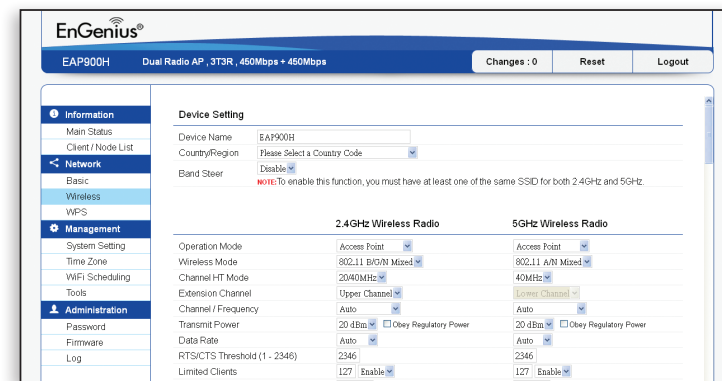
EnGenius®

EAP900H Dual Radio AP , 3T3R , 450Mbps + 450Mbps

Changes : 0 Reset Logout

Information
Main Status
Client / Node List
Network
Basic
Wireless
WPS
Management
System Setting
Time Zone
WiFi Scheduling
Tools
Administration
Password
Firmware
Log

Device Setting

Device Name EAP900H
Country/Region Please Select a Country Code
Band Steer Disable
NOTE:To enable this function, you must have at least one of the same SSID for both 2.4GHz and 5GHz.

| | 2.4GHz Wireless Radio | 5GHz Wireless Radio |
|---|---|---|
| Operation Mode | Access Point | Access Point |
| Wireless Mode | 802.11 B/G/N Mixed | 802.11 A/N Mixed |
| Channel HT Mode | 20/40MHz | 40MHz |
| Extension Channel | Upper Channel | Lower Channel |
| Channel / Frequency | Auto | Auto |
| Transmit Power | 20 dBm Obey Regulatory Power | 20 dBm Obey Regulatory Power |
| Data Rate | Auto | Auto |
| RTS/CTS Threshold (1 - 2346) | 2346 | 2346 |
| Limited Clients | 127 Enable | 127 Enable |